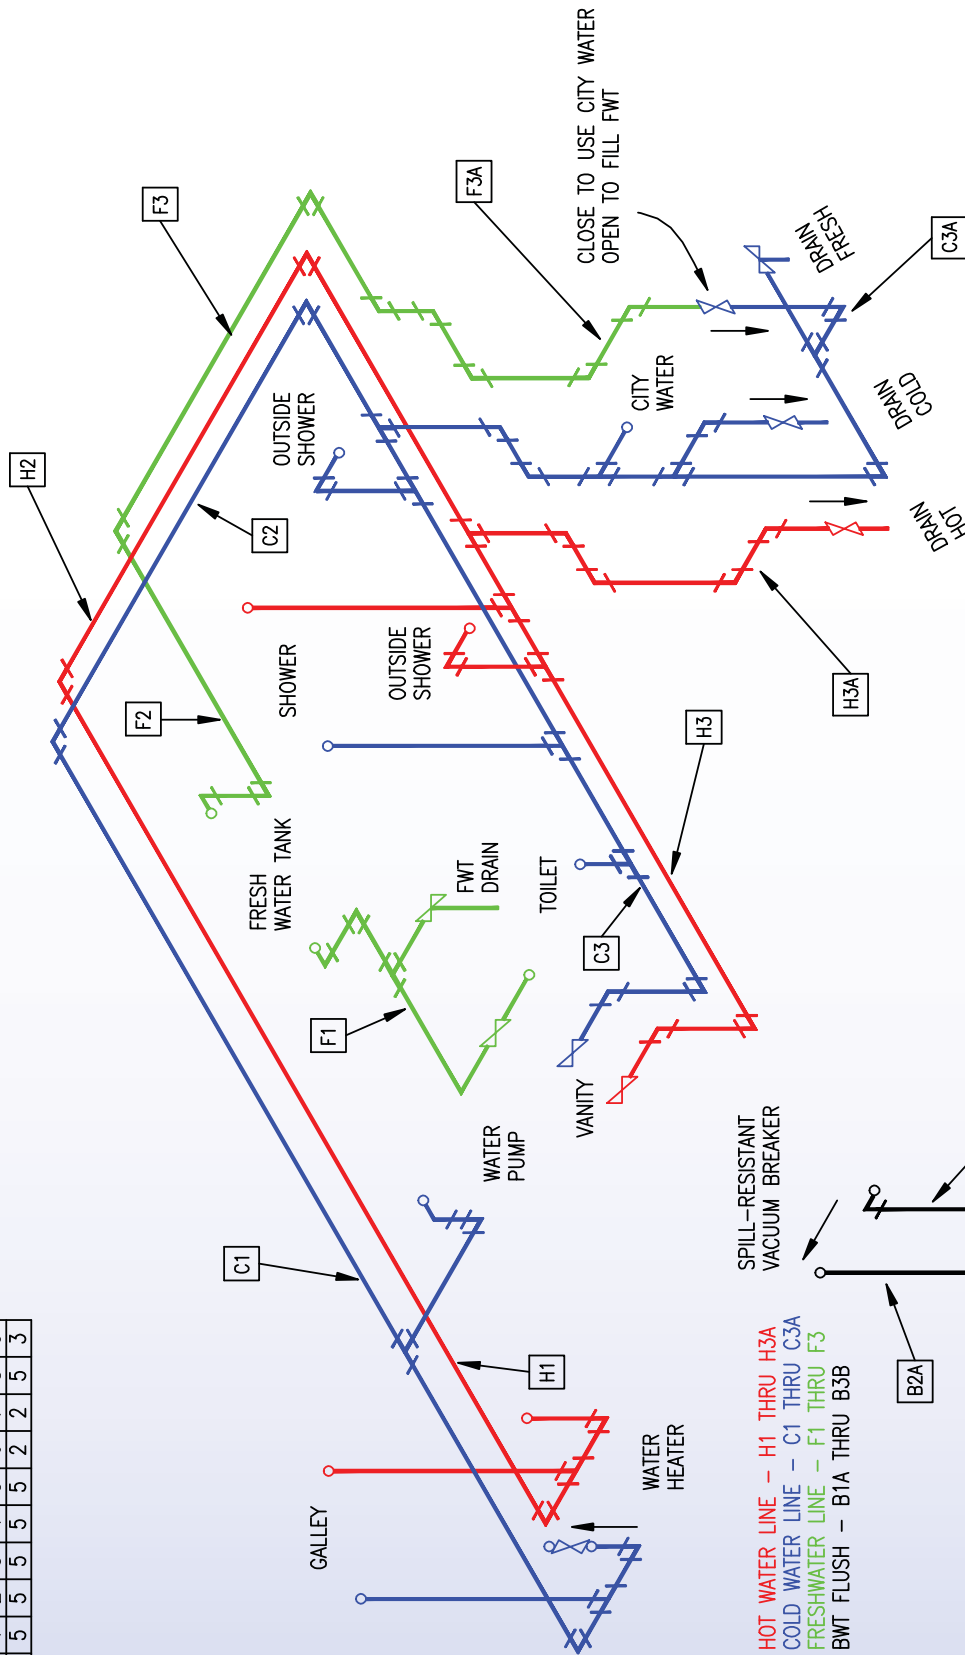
CLOSE TO USE CITY WATER
OPEN TO FILL FWT

F3A

F3

C3A

DRAIN FRESH

CITY WATER

DRAIN COLD

DRAIN HOT

OUTSIDE SHOWER

H2

C2

H3A

SHOWER

OUTSIDE SHOWER

F2

H3

FRESH WATER TANK

FWT DRAIN

TOILET

C3

F1

VANITY

WATER PUMP

SPILL-RESISTANT VACUUM BREAKER

C1

H1

B2A

WATER HEATER

GALLEY

HOT WATER LINE – H1 THRU H3A
COLD WATER LINE – C1 THRU C3A
FRESHWATER LINE – F1 THRU F3
BWT FLUSH – B1A THRU B3B

| 5 | 5 | 5 | 5 | 5 | 2 | 2 | 5 | 3 |